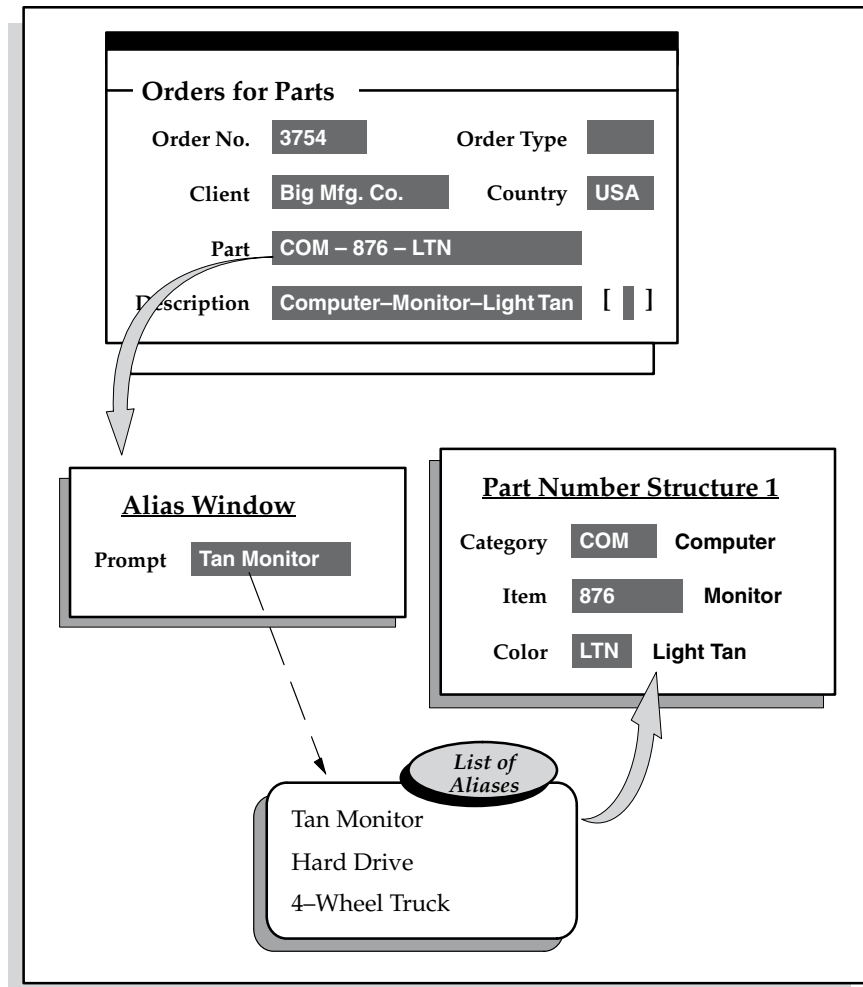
Orders for Parts

Order No. 3754

Order Type

Client Big Mfg. Co.

Country USA

Part COM – 876 – LTN

Description Computer–Monitor–Light Tan [ ]

Alias Window

Prompt Tan Monitor

Part Number Structure 1

Category COM Computer

Item 876 Monitor

Color LTN Light Tan

List of Aliases

Tan Monitor

Hard Drive

4–Wheel Truck